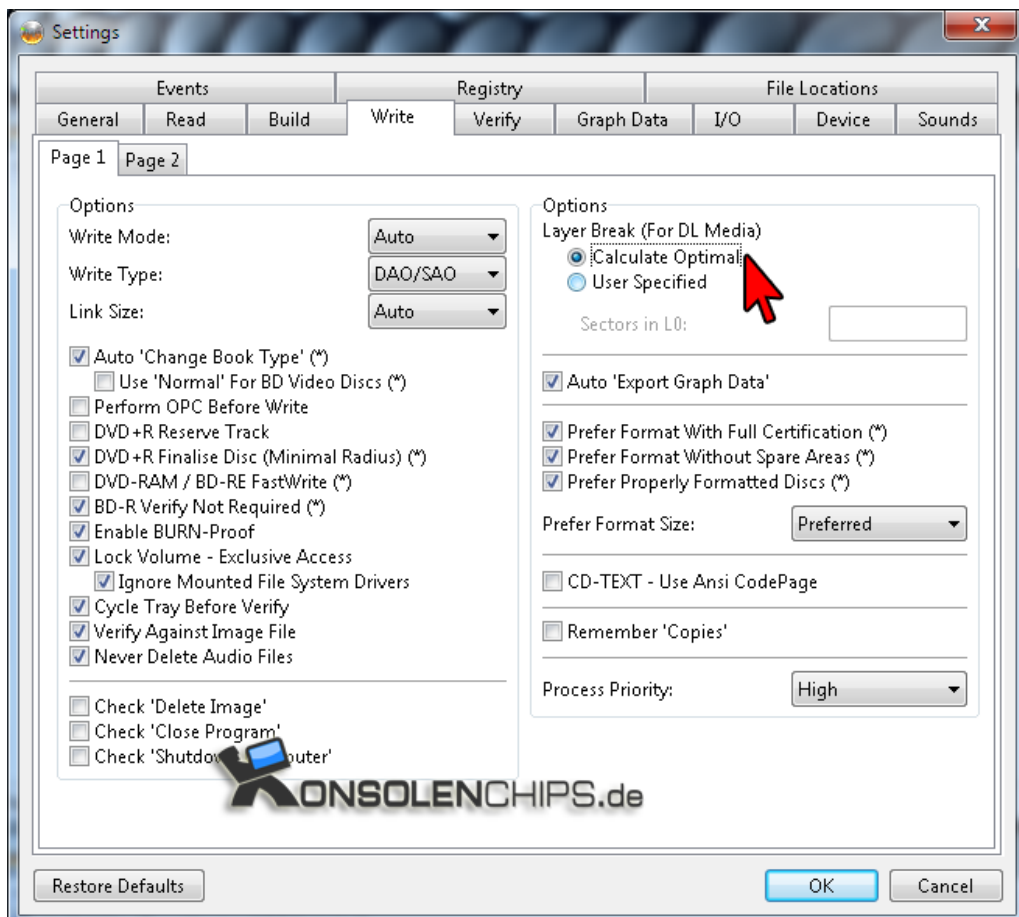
Settings

Events | Registry | File Locations
General | Read | Build | Write | Verify | Graph Data | I/O | Device | Sounds

Page 1 | Page 2

Options
Write Mode: Auto
Write Type: DAO/SAO
Link Size: Auto

Auto 'Change Book Type' (*)
Use 'Normal' For BD Video Discs (*)
Perform OPC Before Write
DVD+R Reserve Track
DVD+R Finalise Disc (Minimal Radius) (*)
DVD-RAM / BD-RE FastWrite (*)
BD-R Verify Not Required (*)
Enable BURN-Proof
Lock Volume - Exclusive Access
Ignore Mounted File System Drivers
Cycle Tray Before Verify
Verify Against Image File
Never Delete Audio Files

Check 'Delete Image'
Check 'Close Program'
Check 'Shutdo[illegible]puter'

Options
Layer Break (For DL Media)
Calculate Optimal
User Specified
Sectors in L0:

Auto 'Export Graph Data'

Prefer Format With Full Certification (*)
Prefer Format Without Spare Areas (*)
Prefer Properly Formatted Discs (*)
Prefer Format Size: Preferred

CD-TEXT - Use Ansi CodePage

Remember 'Copies'

Process Priority: High

KONSOLENCHIPS.de

Restore Defaults
OK
Cancel